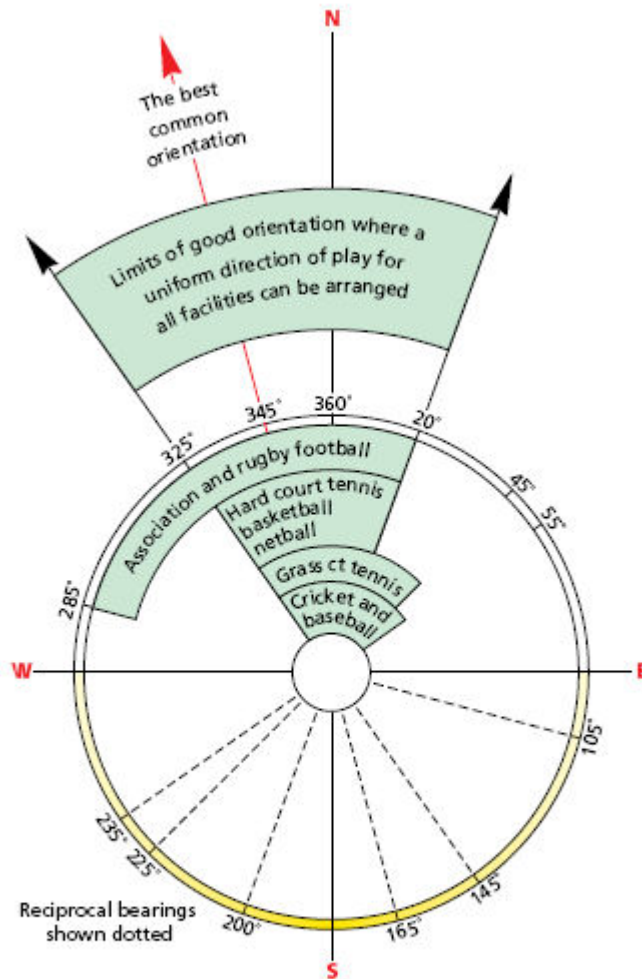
N

The best common orientation

Limits of good orientation where a uniform direction of play for all facilities can be arranged

325°
345°
360°
20°
45°
55°
285°

Association and rugby football

Hard court tennis basketball netball

Grass ct tennis

Cricket and baseball

W

E

105°

235°
225°
200°
165°
145°

Reciprocal bearings shown dotted

S